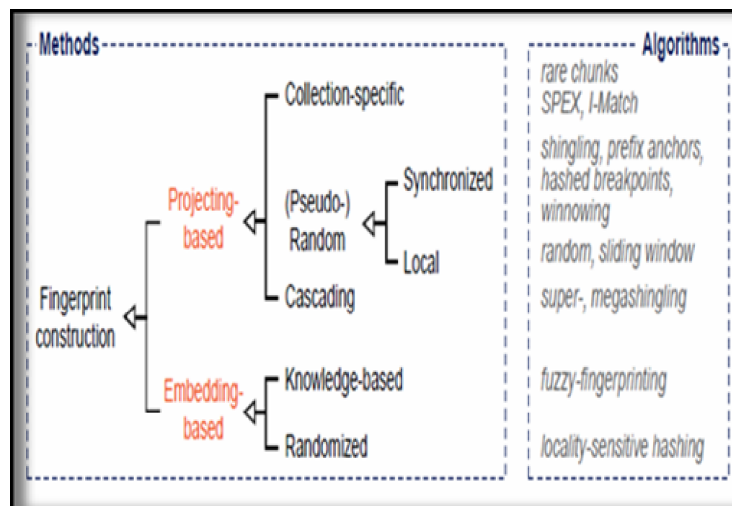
Methods

Fingerprint construction

Projecting-based

Collection-specific

(Pseudo-) Random

Synchronized

Local

Cascading

Embedding-based

Knowledge-based

Randomized

Algorithms

rare chunks
SPEX, I-Match

shingling, prefix anchors, hashed breakpoints, winnowing

random, sliding window

super-, megashingling

fuzzy-fingerprinting

locality-sensitive hashing